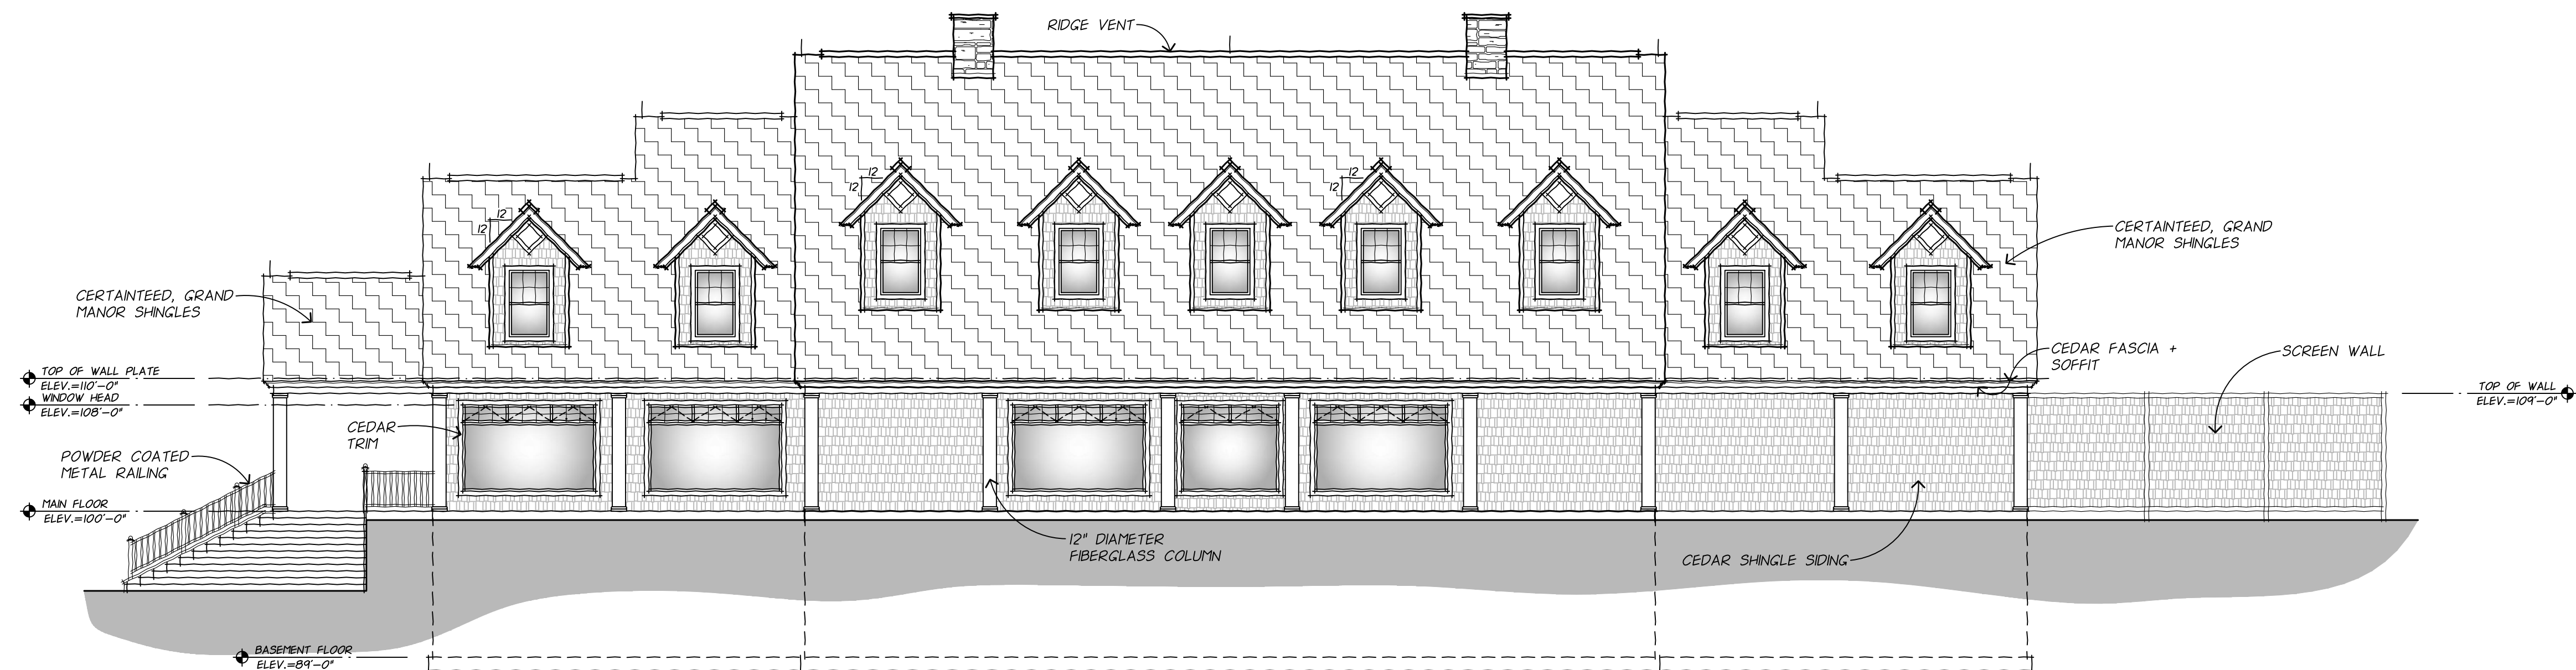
RIDGE VENT

12
12

12
12

12
12

CERTAINTEED, GRAND MANOR SHINGLES

CERTAINTEED, GRAND MANOR SHINGLES

TOP OF WALL PLATE
ELEV.=110'-0"

WINDOW HEAD
ELEV.=108'-0"

CEDAR FASCIA + SOFFIT

SCREEN WALL

TOP OF WALL
ELEV.=109'-0"

CEDAR TRIM

POWDER COATED METAL RAILING

MAIN FLOOR
ELEV.=100'-0"

12" DIAMETER FIBERGLASS COLUMN

CEDAR SHINGLE SIDING

BASEMENT FLOOR
ELEV.=89'-0"